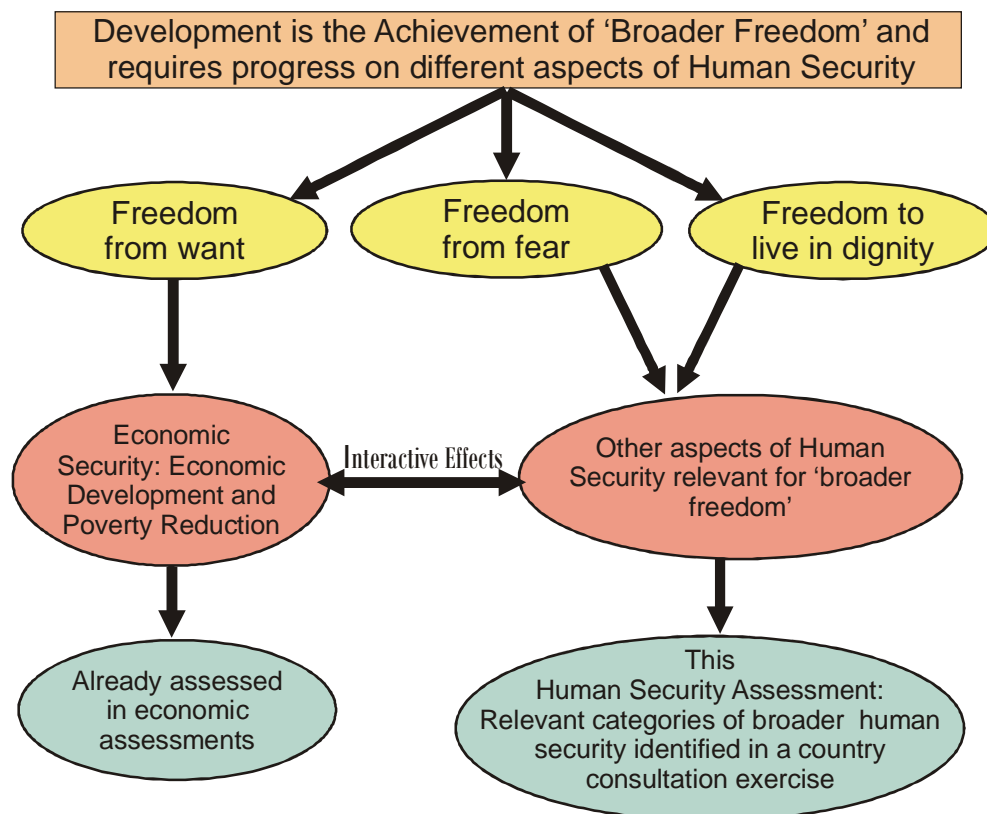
Development is the Achievement of 'Broader Freedom' and requires progress on different aspects of Human Security

Freedom from want

Freedom from fear

Freedom to live in dignity

Economic Security: Economic Development and Poverty Reduction

Interactive Effects

Other aspects of Human Security relevant for 'broader freedom'

Already assessed in economic assessments

This Human Security Assessment: Relevant categories of broader human security identified in a country consultation exercise